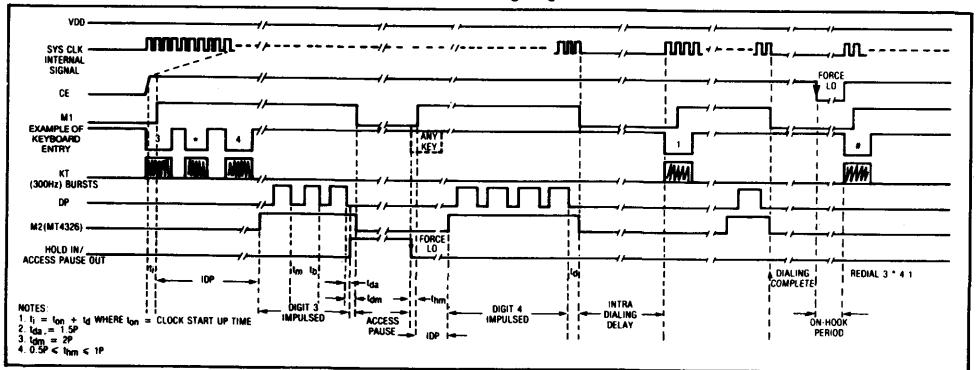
VDD
SYS CLK INTERNAL SIGNAL
CE
FORCE LO
M1 EXAMPLE OF KEYBOARD ENTRY
3
*
4
ANY KEY
1
#
KT (300Hz) BURSTS
DP
M2(MT4326)
HOLD IN/ ACCESS PAUSE OUT
FORCE LO
$t_i$
IDP
$t_m$
$t_b$
$t_{da}$
$t_{dm}$
$t_{hm}$
$t_d$
DIGIT 3 IMPULSED
ACCESS PAUSE
IDP
DIGIT 4 IMPULSED
INTRA DIALING DELAY
DIALING COMPLETE
ON-HOOK PERIOD
REDIAL 3 * 4 1
NOTES:
1. $t_i = t_{on} + t_d$ WHERE $t_{on}$ = CLOCK START UP TIME
2. $t_{da} = 1.5P$
3. $t_{dm} = 2P$
4. $0.5P \leq t_{hm} \leq 1P$